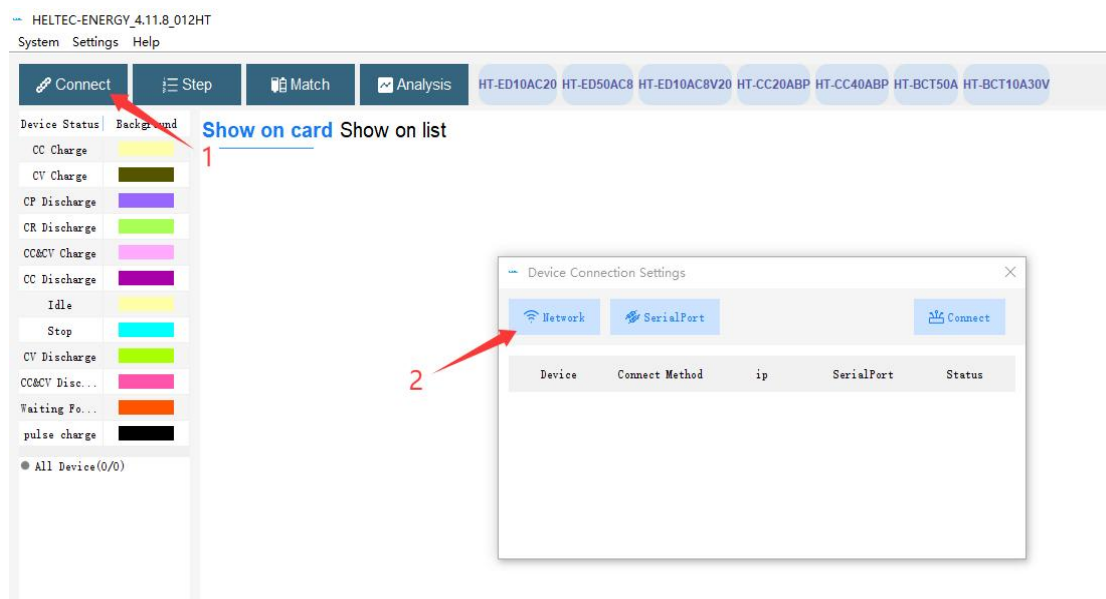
HELTEC-ENERGY_4.11.8_012HT
System Settings Help

Connect | Step | Match | Analysis | HT-ED10AC20 | HT-ED50AC8 | HT-ED10AC8V20 | HT-CC20ABP | HT-CC40ABP | HT-BCT50A | HT-BCT10A30V

| Device Status | Background |
|---|---|
| CC Charge | |
| CV Charge | |
| CP Discharge | |
| CR Discharge | |
| CC&CV Charge | |
| CC Discharge | |
| Idle | |
| Stop | |
| CV Discharge | |
| CC&CV Disc... | |
| Waiting Fo... | |
| pulse charge | |

All Device(0/0)

Show on card Show on list

1

Device Connection Settings

Network SerialPort Connect

2

| Device | Connect Method | ip | SerialPort | Status |
|---|---|---|---|---|